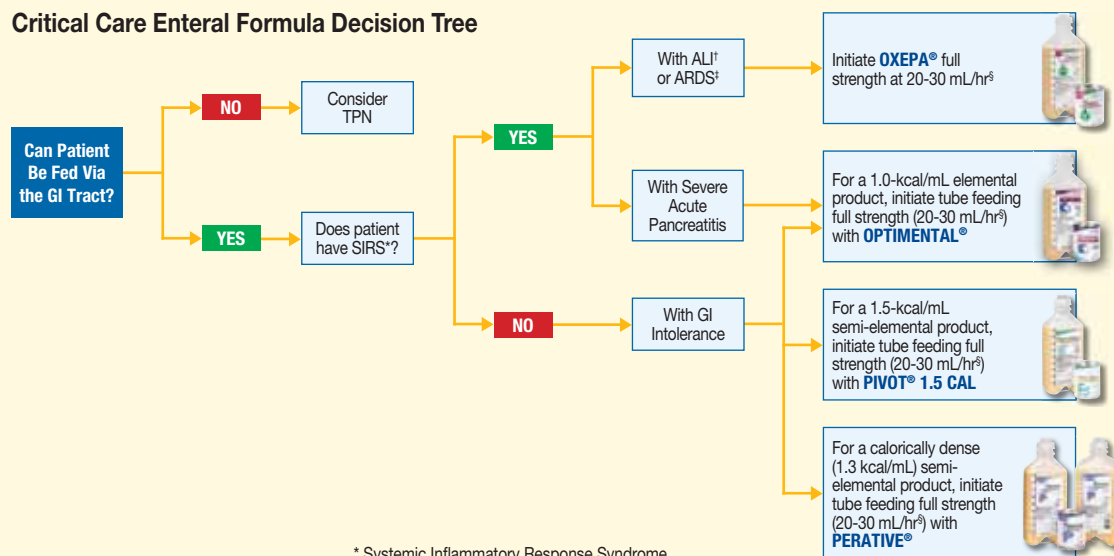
Critical Care Enteral Formula Decision Tree

Can Patient Be Fed Via the GI Tract?

NO

Consider TPN

YES

Does patient have SIRS*?

YES

With ALI† or ARDS‡

Initiate OXEPA® full strength at 20-30 mL/hr§

With Severe Acute Pancreatitis

For a 1.0-kcal/mL elemental product, initiate tube feeding full strength (20-30 mL/hr§) with OPTIMENTAL®

NO

With GI Intolerance

For a 1.5-kcal/mL semi-elemental product, initiate tube feeding full strength (20-30 mL/hr§) with PIVOT® 1.5 CAL

For a calorically dense (1.3 kcal/mL) semi-elemental product, initiate tube feeding full strength (20-30 mL/hr§) with PERATIVE®

* Systemic Inflammatory Response Syndrome